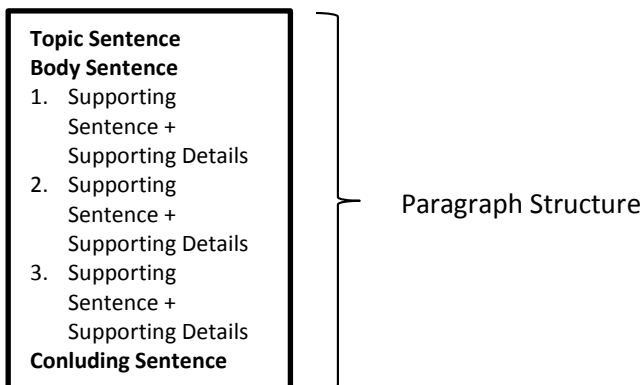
**Topic Sentence**
**Body Sentence**
1. Supporting Sentence + Supporting Details
2. Supporting Sentence + Supporting Details
3. Supporting Sentence + Supporting Details
**Conluding Sentence**

Paragraph Structure